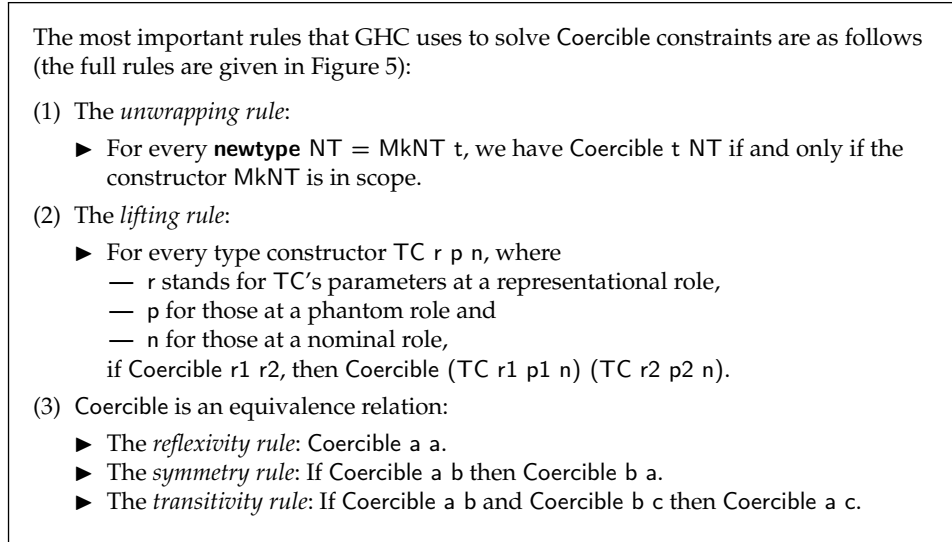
The most important rules that GHC uses to solve Coercible constraints are as follows (the full rules are given in Figure 5):

(1) The *unwrapping rule*:

► For every **newtype** NT = MkNT t, we have Coercible t NT if and only if the constructor MkNT is in scope.

(2) The *lifting rule*:

► For every type constructor TC r p n, where
— r stands for TC's parameters at a representational role,
— p for those at a phantom role and
— n for those at a nominal role,
if Coercible r1 r2, then Coercible (TC r1 p1 n) (TC r2 p2 n).

(3) Coercible is an equivalence relation:

► The *reflexivity rule*: Coercible a a.
► The *symmetry rule*: If Coercible a b then Coercible b a.
► The *transitivity rule*: If Coercible a b and Coercible b c then Coercible a c.